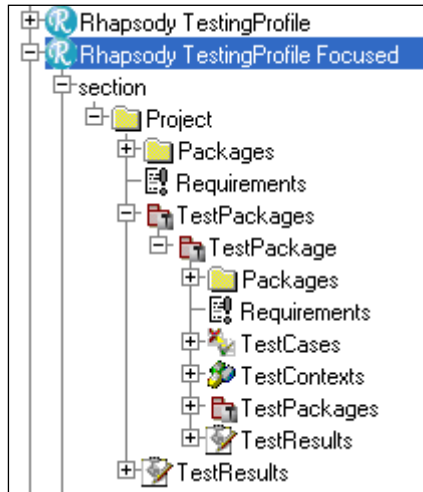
Rhapsody TestingProfile
Rhapsody TestingProfile Focused
section
Project
Packages
Requirements
TestPackages
TestPackage
Packages
Requirements
TestCases
TestContexts
TestPackages
TestResults
TestResults